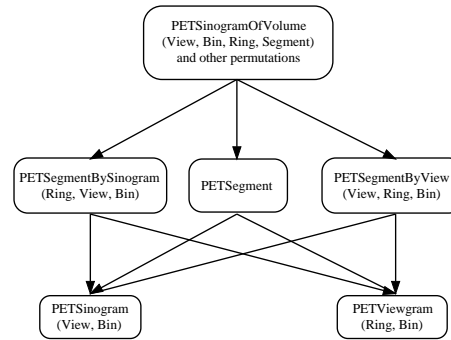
PETSinogramOfVolume
(View, Bin, Ring, Segment)
and other permutations

PETSegmentBySinogram
(Ring, View, Bin)

PETSegment

PETSegmentByView
(View, Ring, Bin)

PETSinogram
(View, Bin)

PETViewgram
(Ring, Bin)